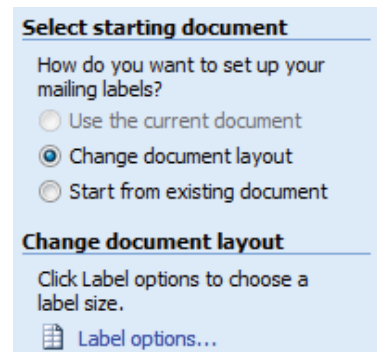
Select starting document

How do you want to set up your mailing labels?

Use the current document

Change document layout

Start from existing document

Change document layout

Click Label options to choose a label size.

Label options...